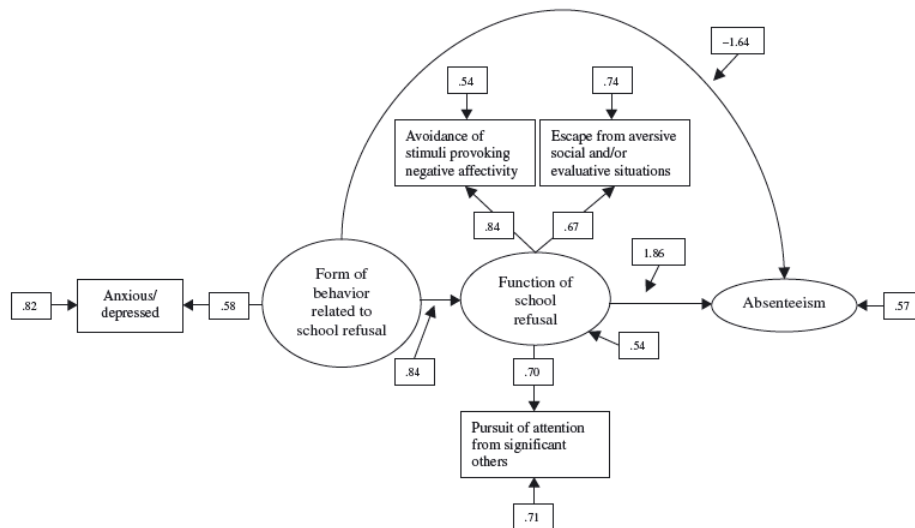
–1.64

.54

.74

Avoidance of stimuli provoking negative affectivity

Escape from aversive social and/or evaluative situations

.84

.67

1.86

.82

Anxious/ depressed

.58

Form of behavior related to school refusal

Function of school refusal

Absenteeism

.57

.84

.54

.70

Pursuit of attention from significant others

.71